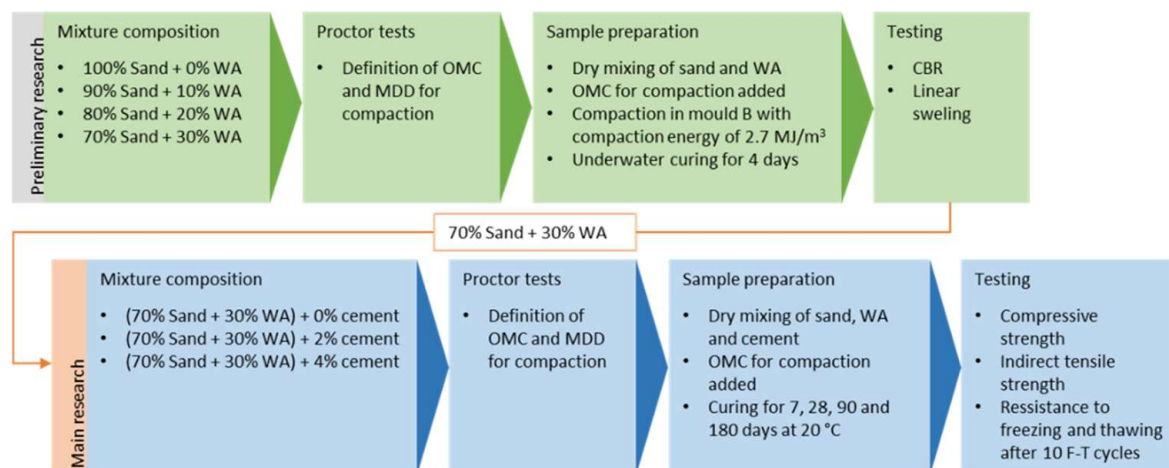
Preliminary research

Mixture composition
- 100% Sand + 0% WA
- 90% Sand + 10% WA
- 80% Sand + 20% WA
- 70% Sand + 30% WA

Proctor tests
- Definition of OMC and MDD for compaction

Sample preparation
- Dry mixing of sand and WA
- OMC for compaction added
- Compaction in mould B with compaction energy of 2.7 MJ/m$^3$
- Underwater curing for 4 days

Testing
- CBR
- Linear sweling

70% Sand + 30% WA

Main research

Mixture composition
- (70% Sand + 30% WA) + 0% cement
- (70% Sand + 30% WA) + 2% cement
- (70% Sand + 30% WA) + 4% cement

Proctor tests
- Definition of OMC and MDD for compaction

Sample preparation
- Dry mixing of sand, WA and cement
- OMC for compaction added
- Curing for 7, 28, 90 and 180 days at 20 °C

Testing
- Compressive strength
- Indirect tensile strength
- Ressistance to freezing and thawing after 10 F-T cycles